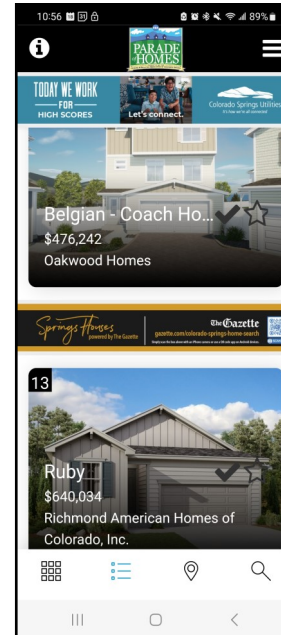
10:56 89%

PARADE HOMES

TODAY WE WORK FOR HIGH SCORES

Let's connect.

Colorado Springs Utilities
It's how we're all connected

Belgian - Coach Ho

$476,242

Oakwood Homes

Springs Houses powered by The Gazette

The Gazette

gazette.com/colorado-springs-home-search

13

Ruby

$640,034

Richmond American Homes of Colorado, Inc.